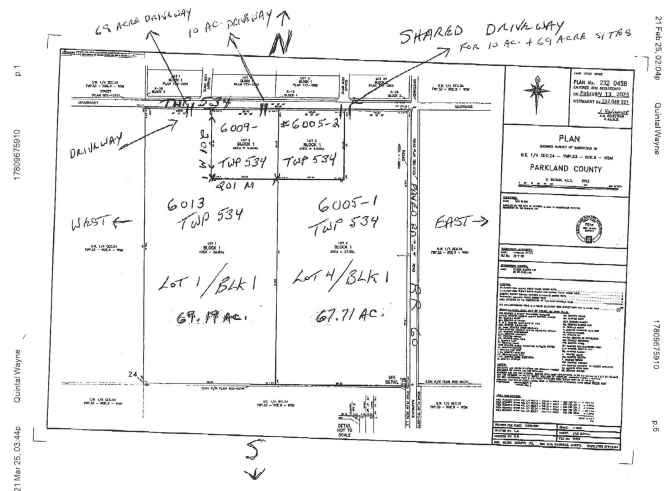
69 ACRE DRIVEWAY
10 AC. DRIVEWAY
N
SHARED DRIVEWAY FOR 10 AC. + 69 ACRE SITES
TWP 534
DRIVEWAY
6009-
#6005-2
TWP 534
TWP 534
201 M
6013 TWP 534
6005-1 TWP 534
WEST
EAST
LOT 1 / BLK 1
69.19 AC.
LOT 4 / BLK 1
67.71 AC.
RANGE RD 60
RR 60
24
S

PLAN No. 232 0458
February 13, 2023
232 048 321

PLAN
N.E. 1/4 SEC.24 - TWP.53 - RGE.6 - W5M
PARKLAND COUNTY

p.1
1780967591​0
Quintal Wayne
21 Mar 25, 03:44p

21 Feb 25, 02:04p
Quintal Wayne
1780967591​0
p.6